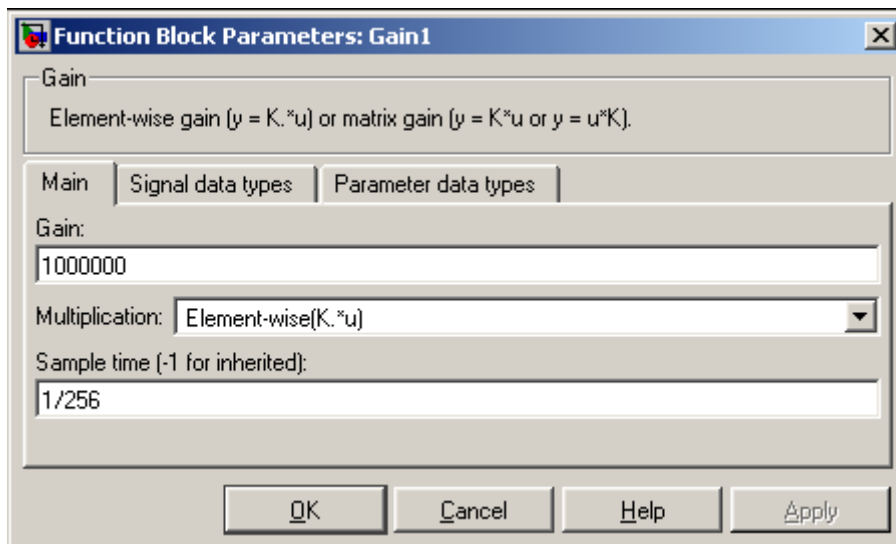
Function Block Parameters: Gain1

Gain

Element-wise gain (y = K.*u) or matrix gain (y = K*u or y = u*K).

Main | Signal data types | Parameter data types

Gain:

1000000

Multiplication: Element-wise(K.*u)

Sample time (-1 for inherited):

1/256

OK | Cancel | Help | Apply